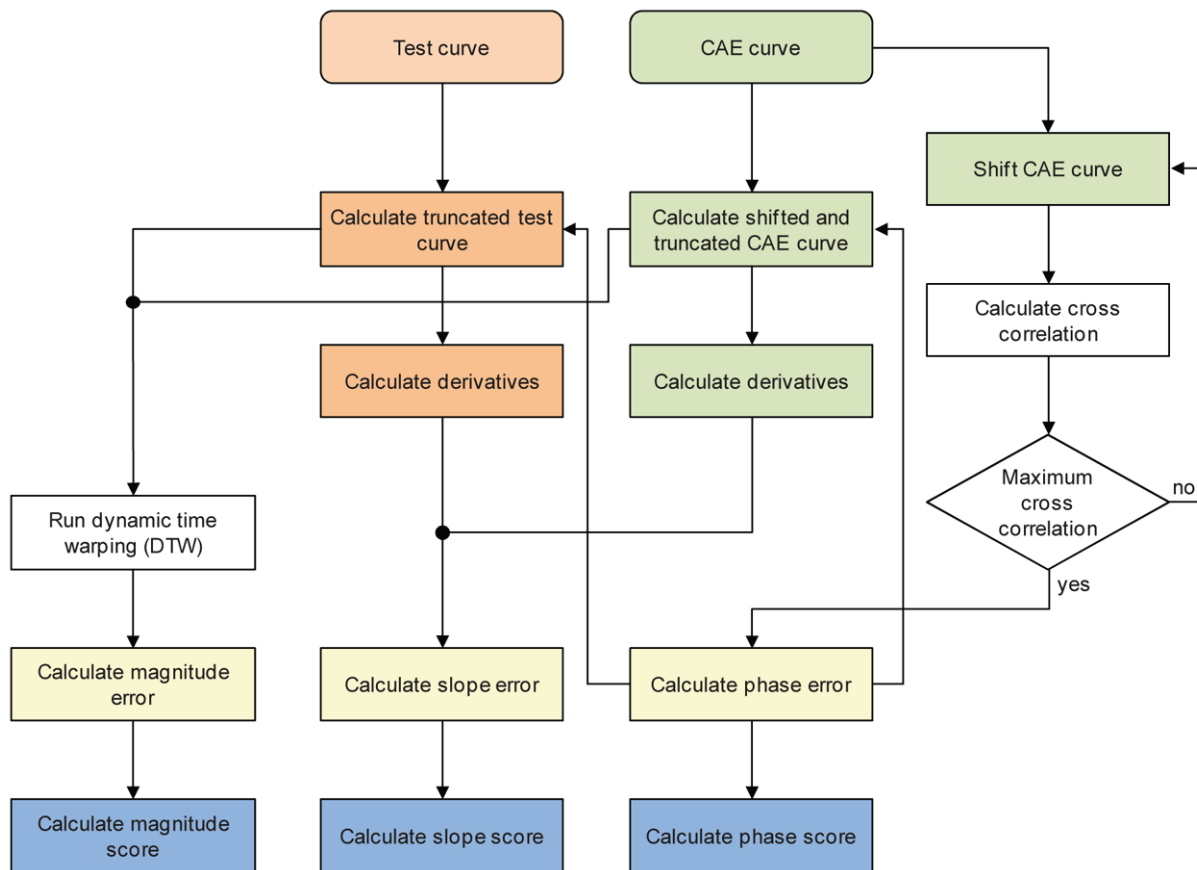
Test curve

CAE curve

Shift CAE curve

Calculate truncated test curve

Calculate shifted and truncated CAE curve

Calculate cross correlation

Calculate derivatives

Calculate derivatives

Maximum cross correlation

no

yes

Run dynamic time warping (DTW)

Calculate magnitude error

Calculate slope error

Calculate phase error

Calculate magnitude score

Calculate slope score

Calculate phase score